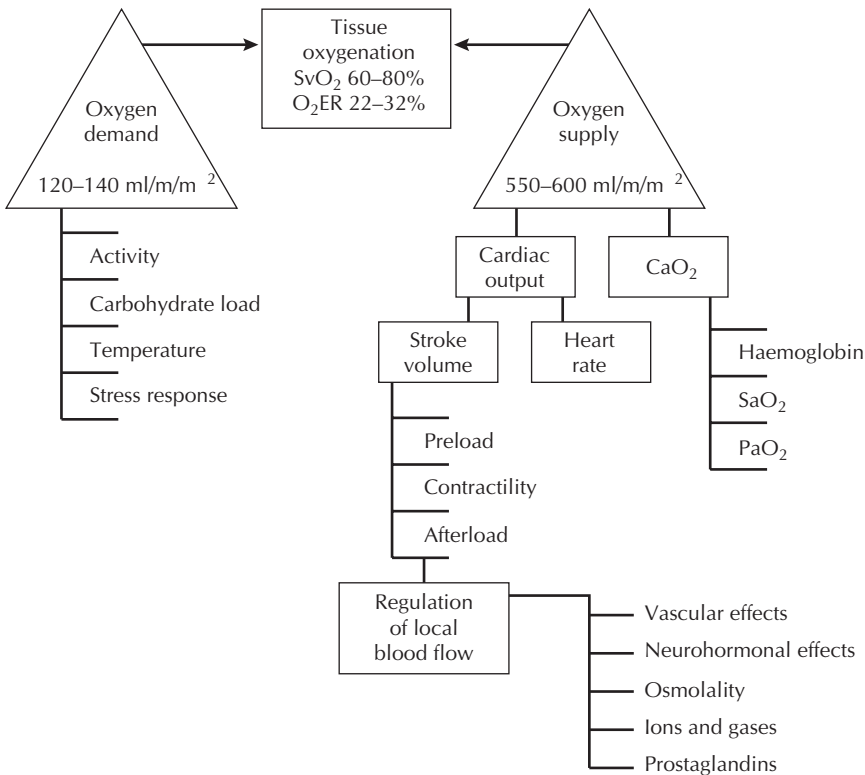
Tissue oxygenation
$SvO_2$ 60–80%
$O_2ER$ 22–32%

Oxygen demand
120–140 ml/m/m $^2$

Activity
Carbohydrate load
Temperature
Stress response

Oxygen supply
550–600 ml/m/m $^2$

Cardiac output

$CaO_2$

Stroke volume

Heart rate

Haemoglobin
$SaO_2$
$PaO_2$

Preload
Contractility
Afterload

Regulation of local blood flow

Vascular effects
Neurohormonal effects
Osmolality
Ions and gases
Prostaglandins